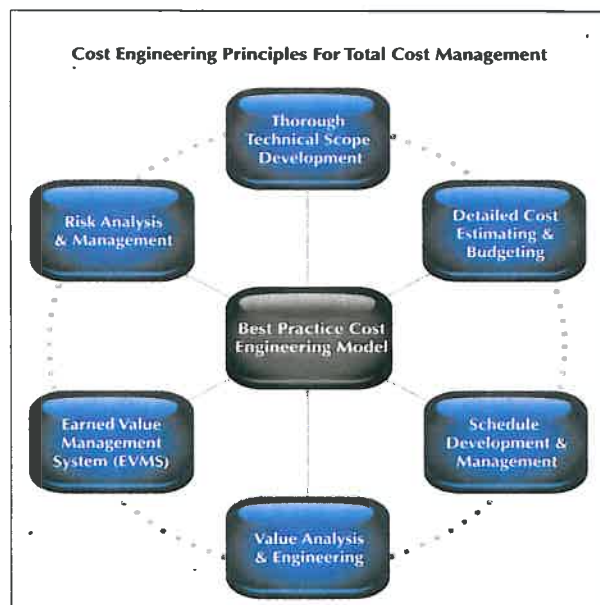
Cost Engineering Principles For Total Cost Management

Thorough Technical Scope Development

Risk Analysis & Management

Detailed Cost Estimating & Budgeting

Best Practice Cost Engineering Model

Earned Value Management System (EVMS)

Schedule Development & Management

Value Analysis & Engineering